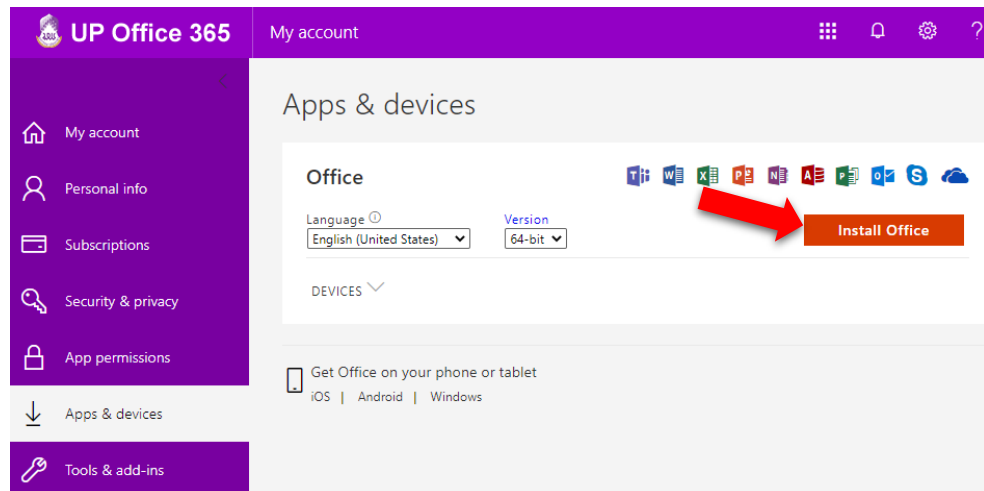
UP Office 365
My account
?
My account
Personal info
Subscriptions
Security & privacy
App permissions
Apps & devices
Tools & add-ins
Apps & devices
Office
Language ⓘ
English (United States)
Version
64-bit
Install Office
DEVICES
Get Office on your phone or tablet
iOS | Android | Windows